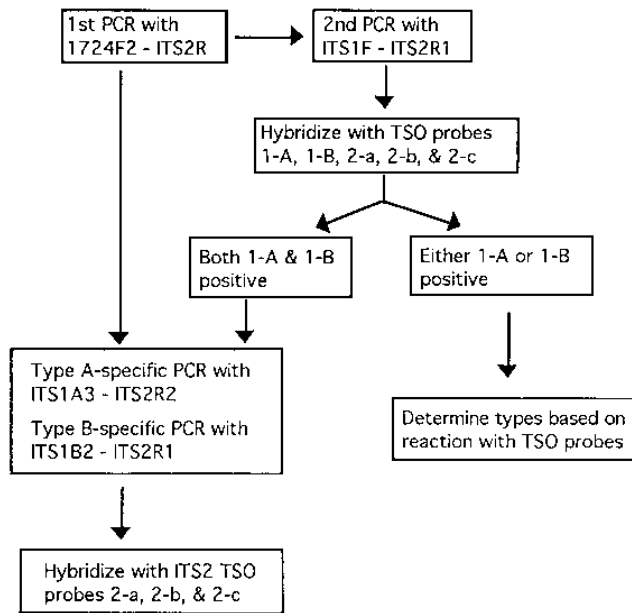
1st PCR with 1724F2 - ITS2R

2nd PCR with ITS1F - ITS2R1

Hybridize with TSO probes 1-A, 1-B, 2-a, 2-b, & 2-c

Both 1-A & 1-B positive

Either 1-A or 1-B positive

Type A-specific PCR with ITS1A3 - ITS2R2

Type B-specific PCR with ITS1B2 - ITS2R1

Determine types based on reaction with TSO probes

Hybridize with ITS2 TSO probes 2-a, 2-b, & 2-c